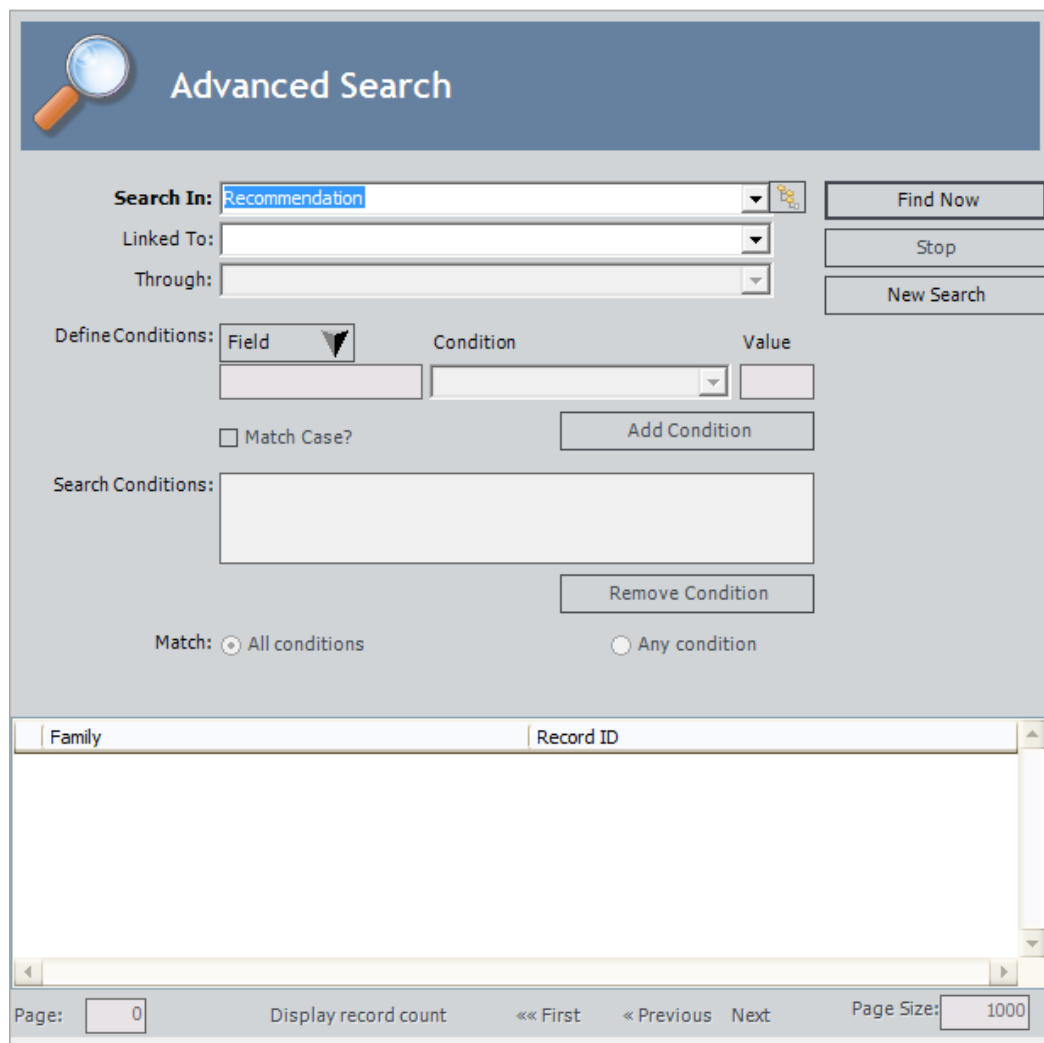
Advanced Search

Search In: Recommendation

Linked To:

Through:

Find Now

Stop

New Search

Define Conditions: Field

Condition

Value

Match Case?

Add Condition

Search Conditions:

Remove Condition

Match: All conditions

Any condition

| Family | Record ID |
|---|---|

Page: 0

Display record count

«« First

« Previous

Next

Page Size: 1000